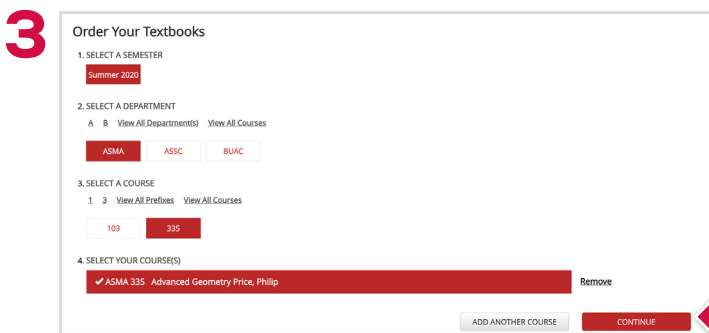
3

Order Your Textbooks

1. SELECT A SEMESTER

Summer 2020

2. SELECT A DEPARTMENT

A B View All Department(s) View All Courses

ASMA ASSC BUAC

3. SELECT A COURSE

1 3 View All Prefixes View All Courses

103 335

4. SELECT YOUR COURSE(S)

✔ ASMA 335 Advanced Geometry Price, Philip

Remove

ADD ANOTHER COURSE

CONTINUE